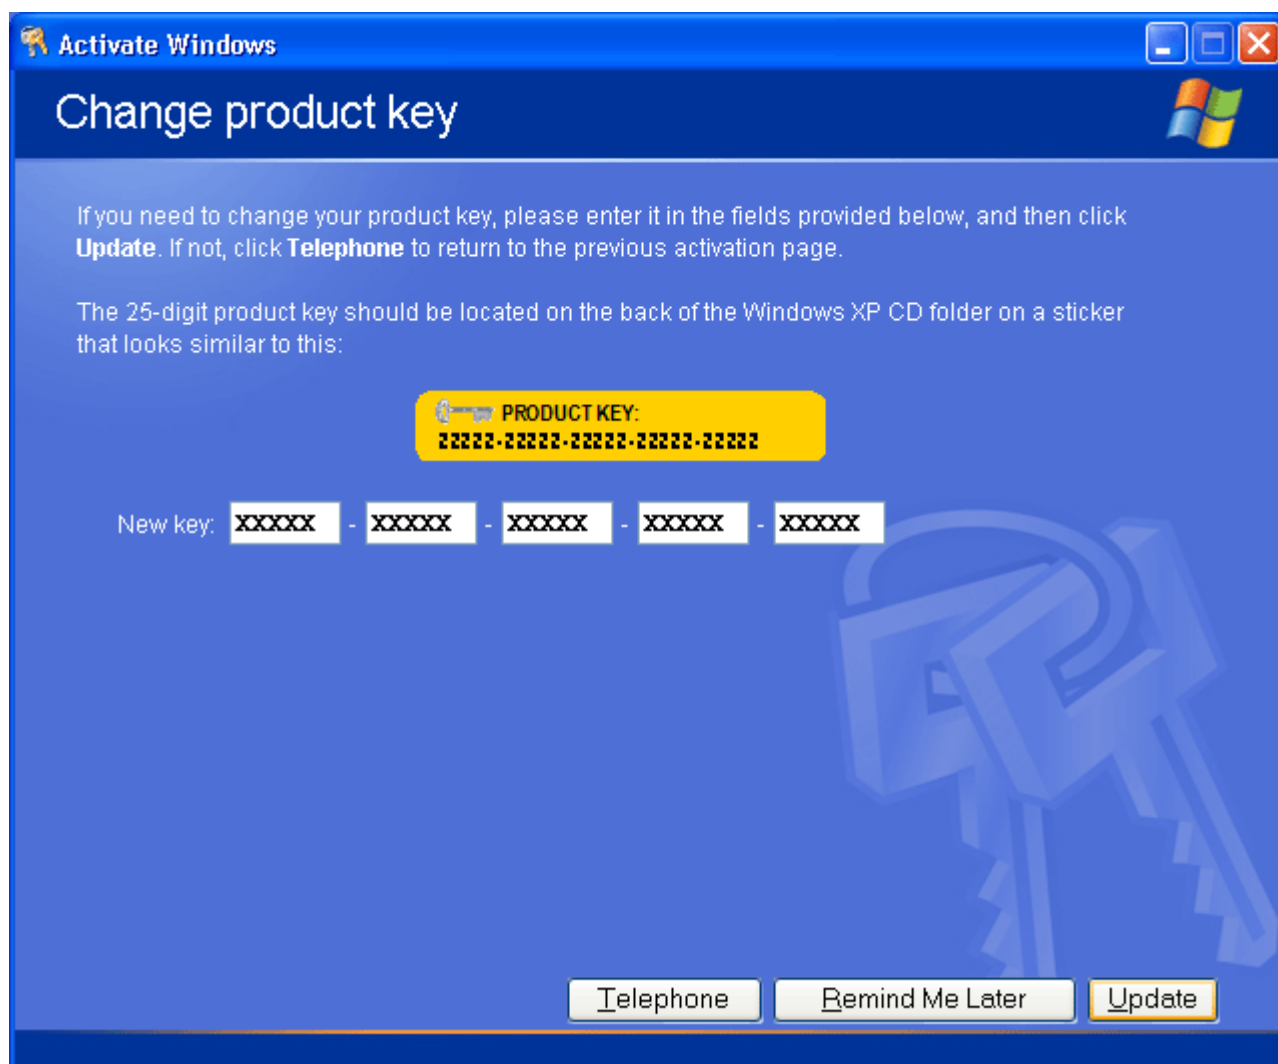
Activate Windows

Change product key

If you need to change your product key, please enter it in the fields provided below, and then click **Update**. If not, click **Telephone** to return to the previous activation page.

The 25-digit product key should be located on the back of the Windows XP CD folder on a sticker that looks similar to this:

PRODUCT KEY:
22222-22222-22222-22222-22222

New key: XXXXX - XXXXX - XXXXX - XXXXX - XXXXX

Telephone | Remind Me Later | Update